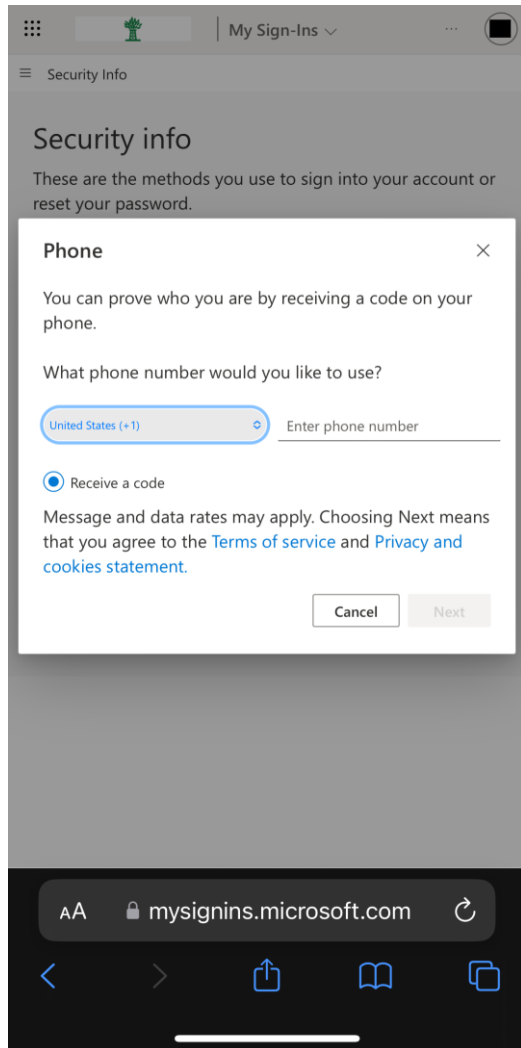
My Sign-Ins

Security Info

Security info

These are the methods you use to sign into your account or reset your password.

Phone

You can prove who you are by receiving a code on your phone.

What phone number would you like to use?

United States (+1)

Enter phone number

Receive a code

Message and data rates may apply. Choosing Next means that you agree to the Terms of service and Privacy and cookies statement.

Cancel

Next

AA mysignins.microsoft.com